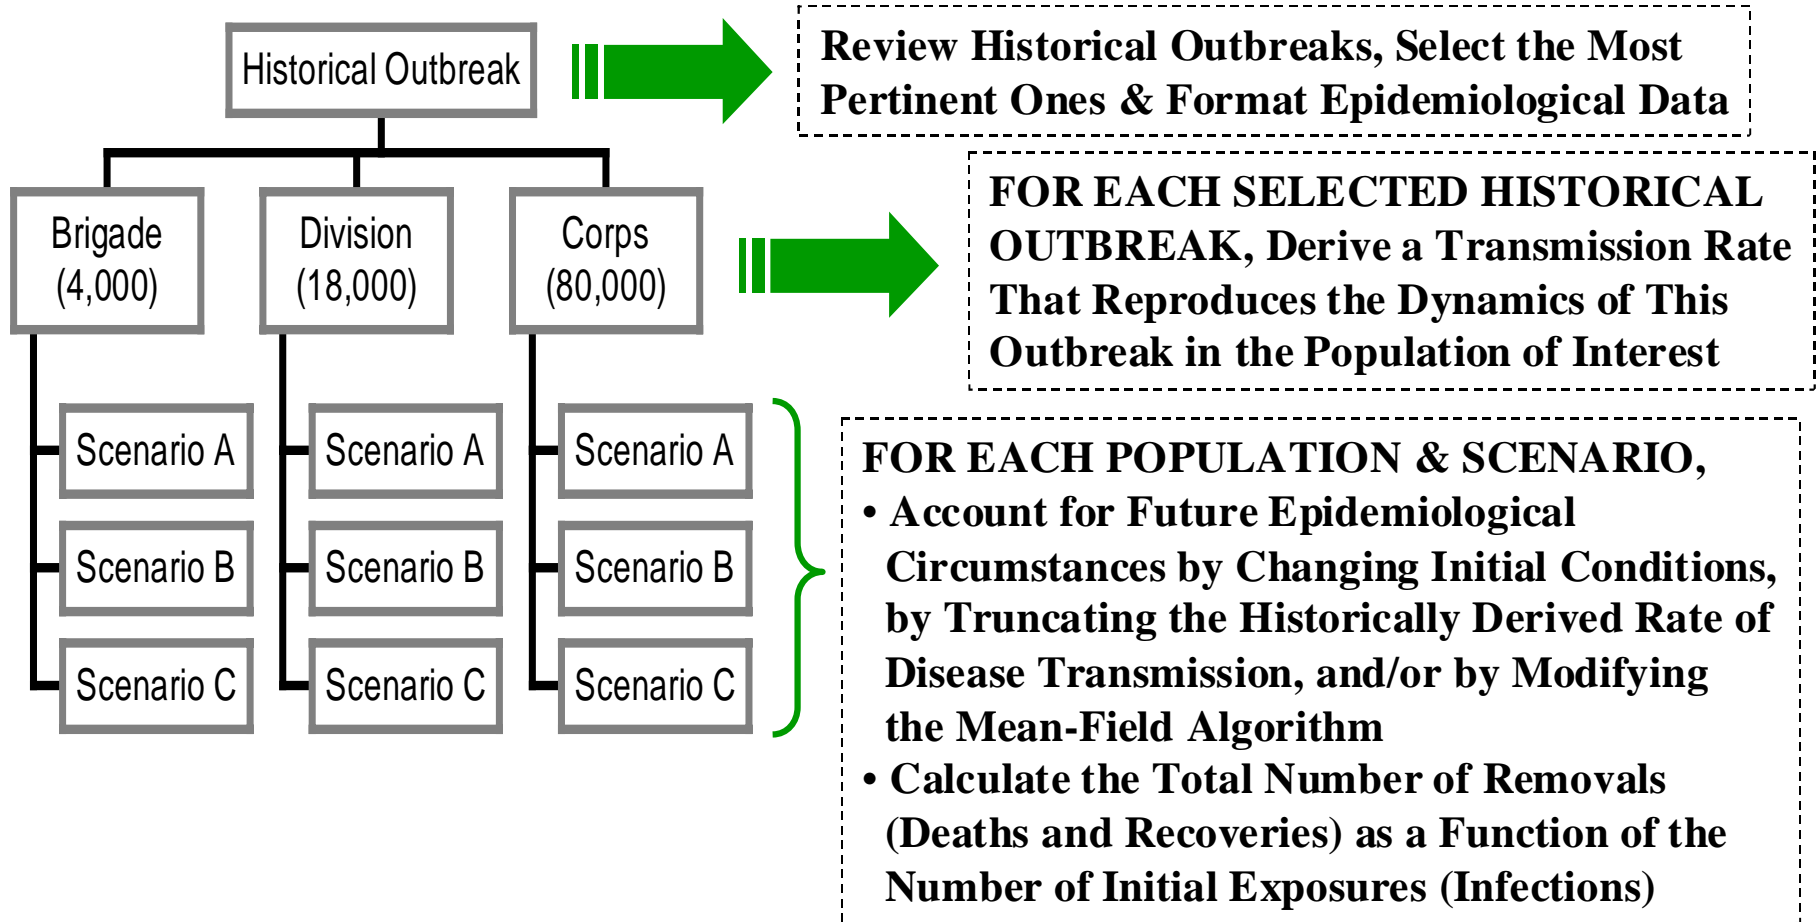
Historical Outbreak

Review Historical Outbreaks, Select the Most Pertinent Ones & Format Epidemiological Data

Brigade (4,000)

Division (18,000)

Corps (80,000)

FOR EACH SELECTED HISTORICAL OUTBREAK, Derive a Transmission Rate That Reproduces the Dynamics of This Outbreak in the Population of Interest

Scenario A

Scenario B

Scenario C

Scenario A

Scenario B

Scenario C

Scenario A

Scenario B

Scenario C

FOR EACH POPULATION & SCENARIO,
• Account for Future Epidemiological Circumstances by Changing Initial Conditions, by Truncating the Historically Derived Rate of Disease Transmission, and/or by Modifying the Mean-Field Algorithm
• Calculate the Total Number of Removals (Deaths and Recoveries) as a Function of the Number of Initial Exposures (Infections)